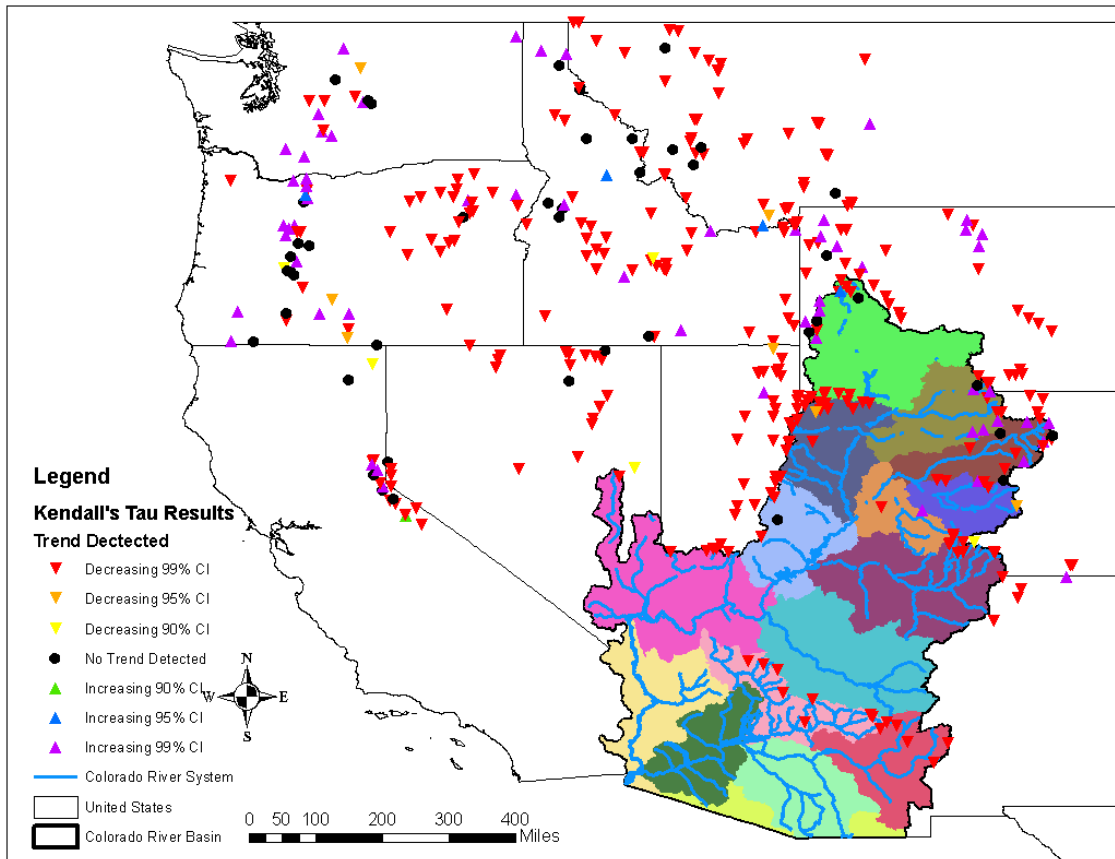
Legend

Kendall's Tau Results

Trend Dectected

Decreasing 99% CI

Decreasing 95% CI

Decreasing 90% CI

No Trend Detected

Increasing 90% CI

Increasing 95% CI

Increasing 99% CI

Colorado River System

United States

Colorado River Basin

N
W E
S

0 50 100 200 300 400
Miles